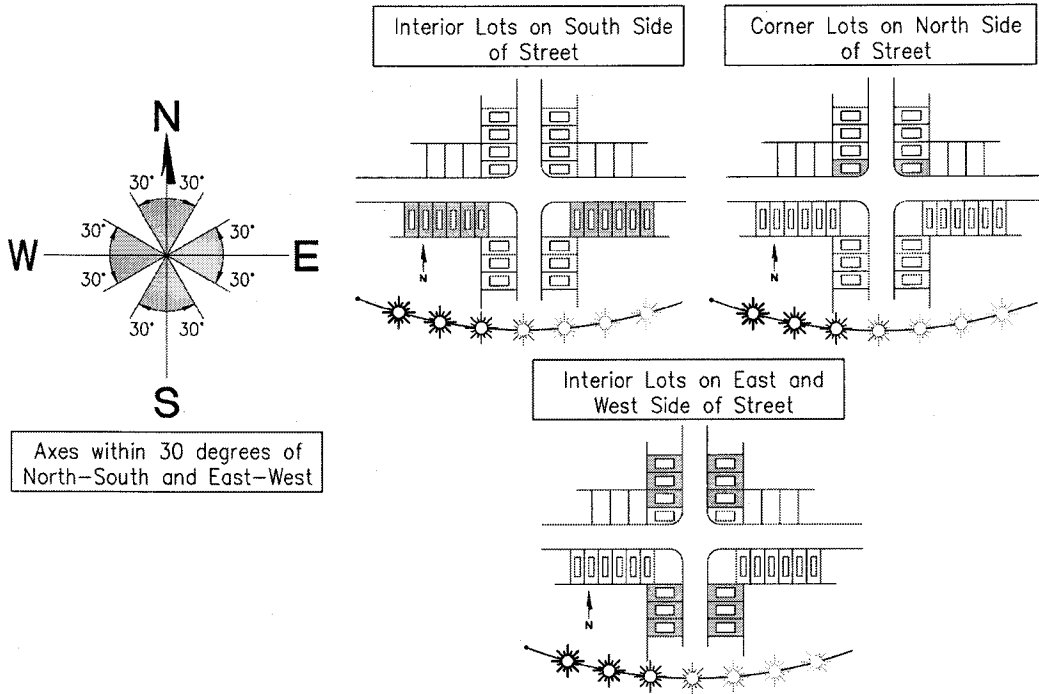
N

30° 30°

30° 30°

W E

30° 30°

30° 30°

S

Axes within 30 degrees of North–South and East–West

Interior Lots on South Side of Street

N

Corner Lots on North Side of Street

N

Interior Lots on East and West Side of Street

N